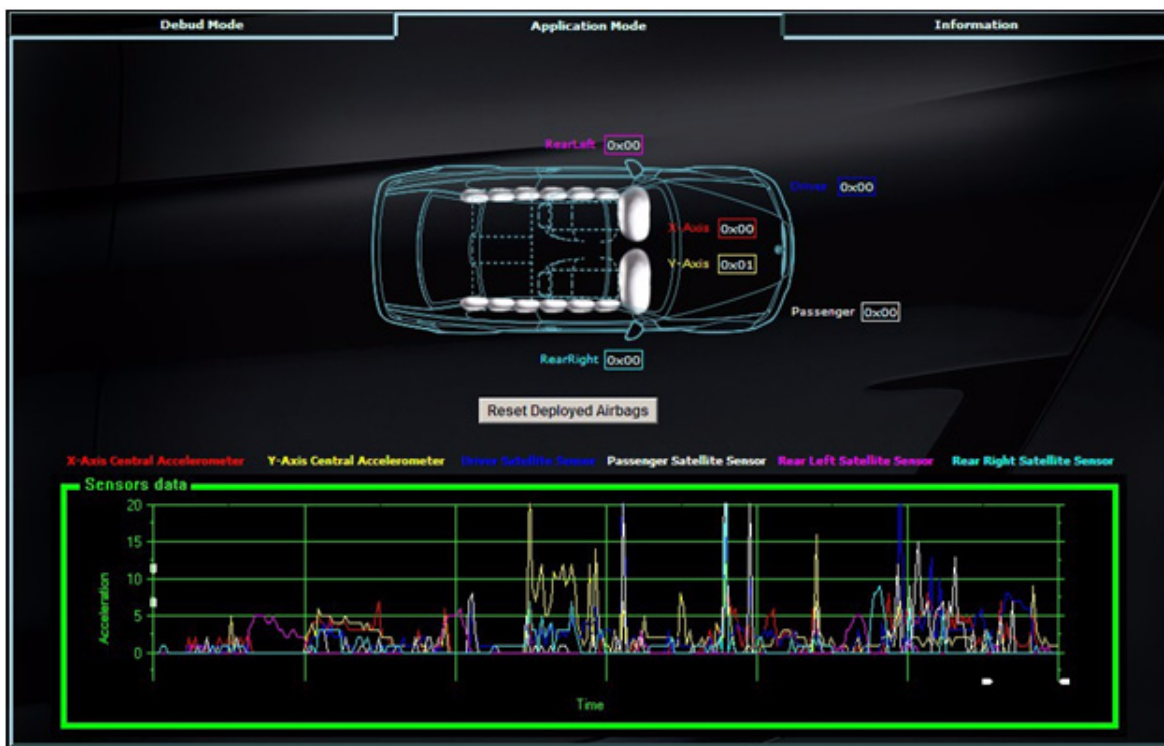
Debud Mode

Application Mode

Information

RearLeft 0x00

Driver 0x00

X-Axis 0x00

Y-Axis 0x01

Passenger 0x00

RearRight 0x00

Reset Deployed Airbags

X-Axis Central Accelerometer Y-Axis Central Accelerometer Driver Satellite Sensor Passenger Satellite Sensor Rear Left Satellite Sensor Rear Right Satellite Sensor

Sensors data

20
15
10
5
0

Acceleration

Time